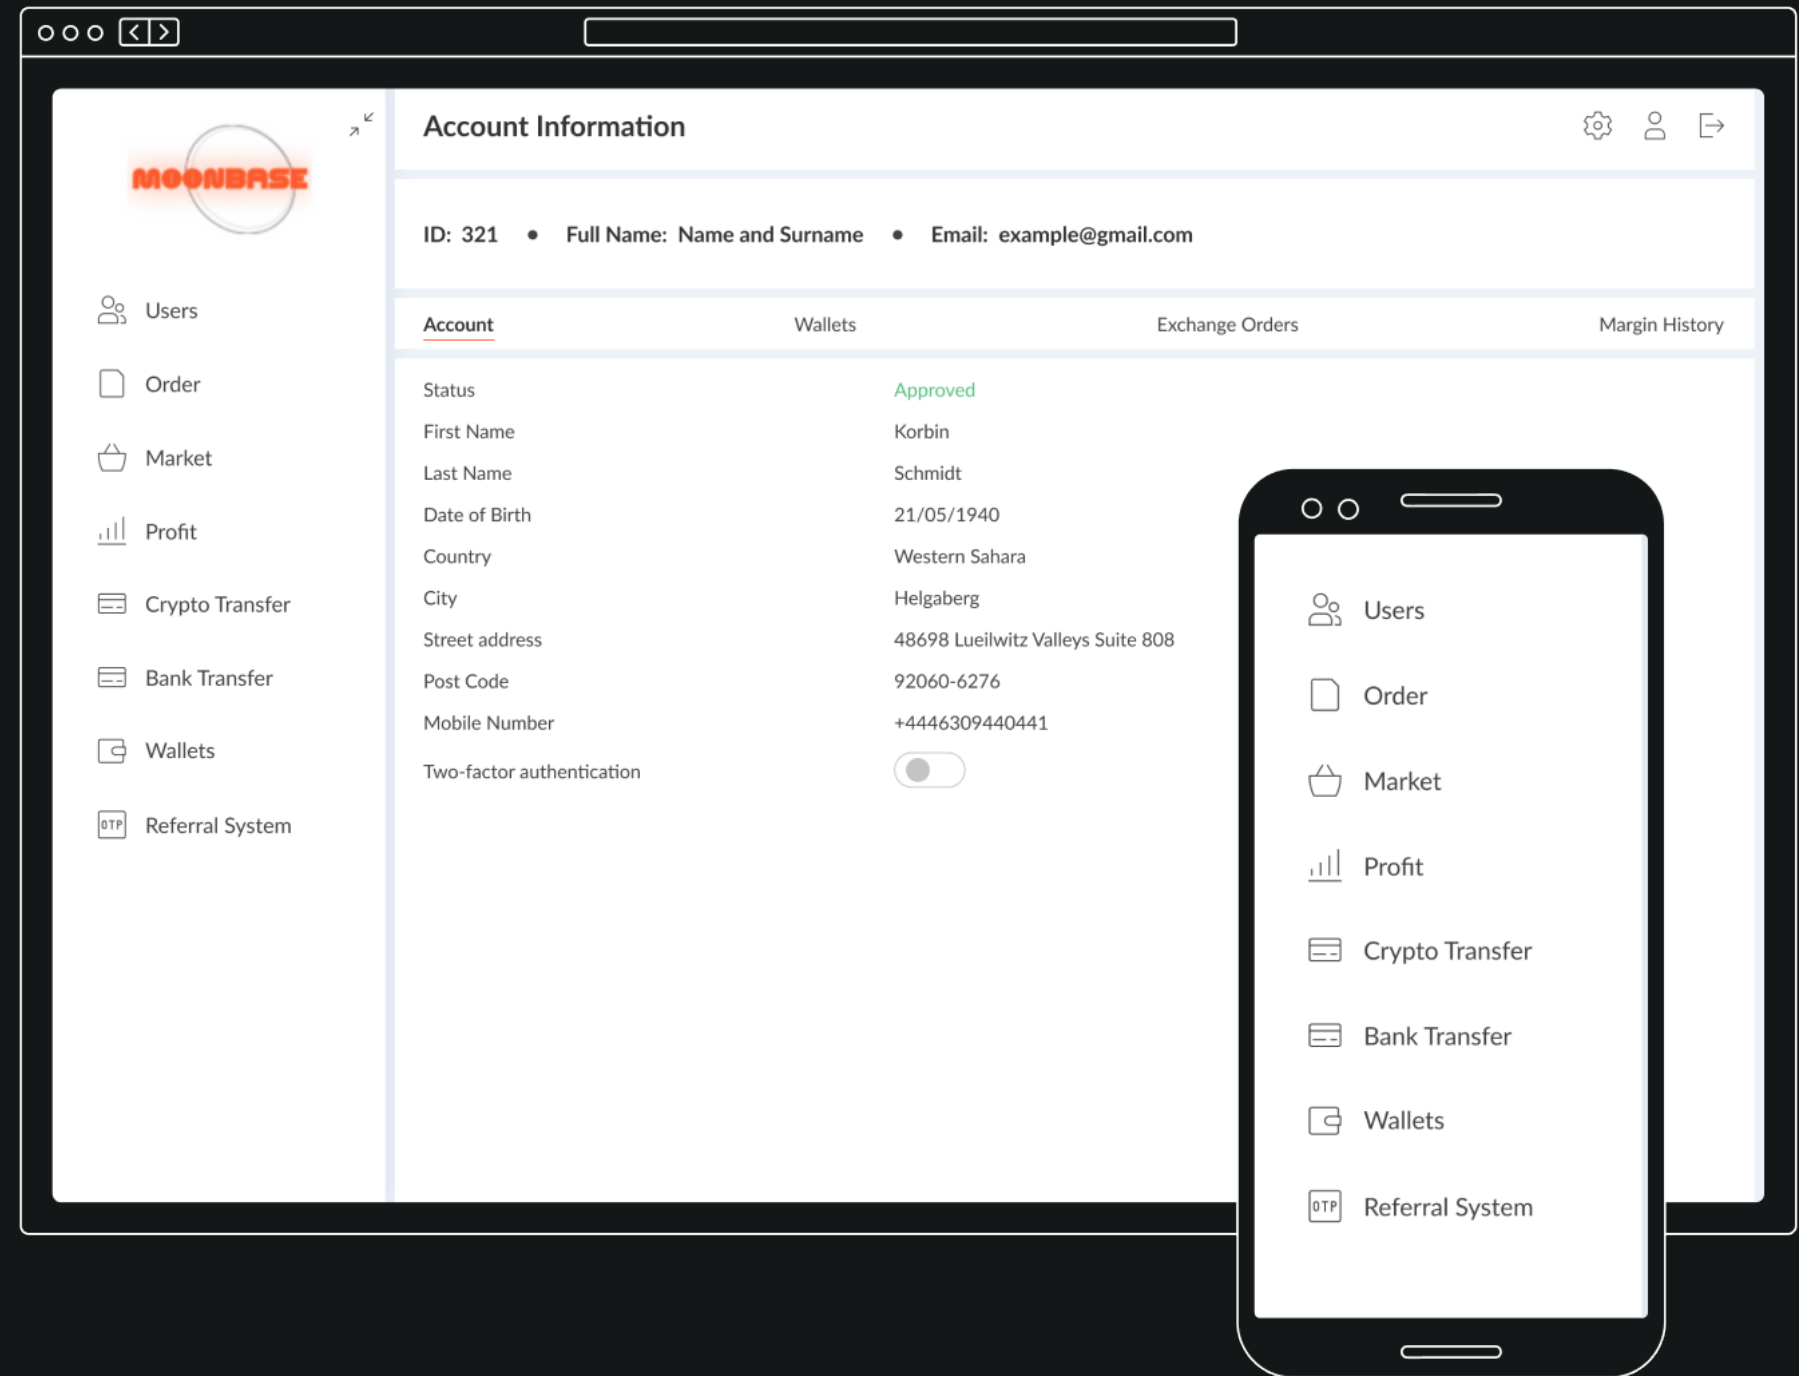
MOONBASE

Users
Order
Market
Profit
Crypto Transfer
Bank Transfer
Wallets
OTP Referral System

Account Information

ID: 321 • Full Name: Name and Surname • Email: example@gmail.com

Account Wallets Exchange Orders Margin History

| Status | Approved |
|---|---|
| First Name | Korbin |
| Last Name | Schmidt |
| Date of Birth | 21/05/1940 |
| Country | Western Sahara |
| City | Helgaberg |
| Street address | 48698 Lueilwitz Valleys Suite 808 |
| Post Code | 92060-6276 |
| Mobile Number | +4446309440441 |
| Two-factor authentication | |

Users
Order
Market
Profit
Crypto Transfer
Bank Transfer
Wallets
OTP Referral System